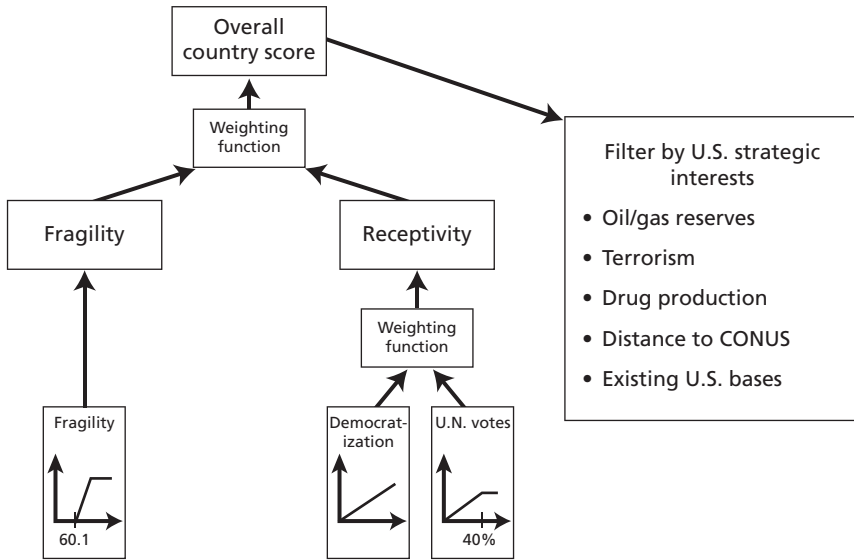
Overall country score

Weighting function

Fragility

Receptivity

Weighting function

Fragility

60.1

Democratization

U.N. votes

40%

Filter by U.S. strategic interests

• Oil/gas reserves

• Terrorism

• Drug production

• Distance to CONUS

• Existing U.S. bases